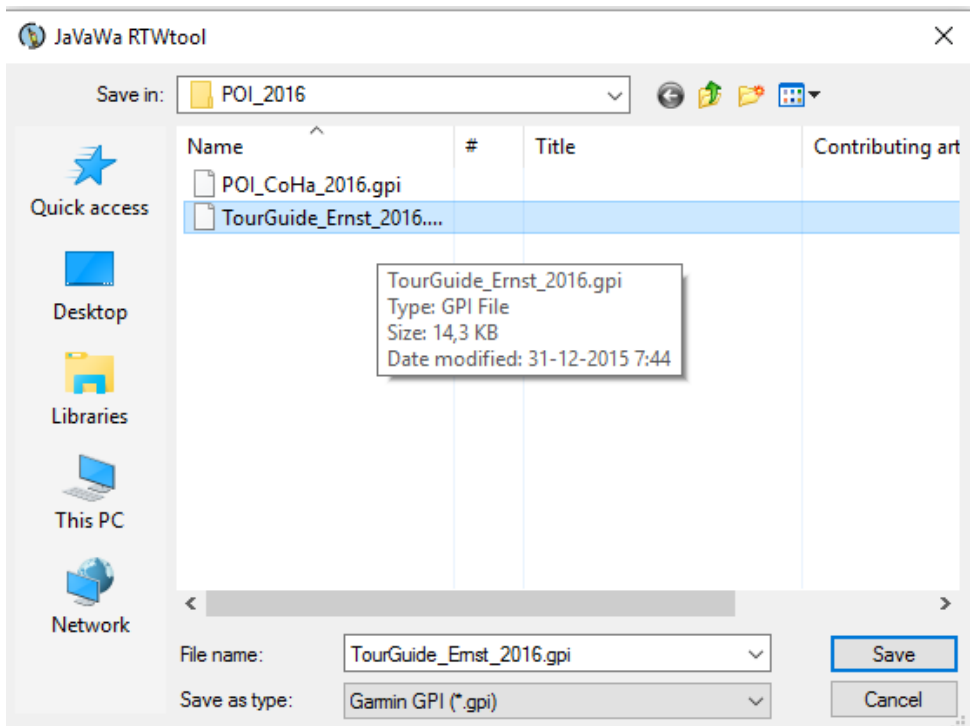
JaVaWa RTWtool

Save in: POI_2016

Quick access
Desktop
Libraries
This PC
Network

| Name | # | Title | Contributing art |
|---|---|---|---|
| POI_CoHa_2016.gpi | | | |
| TourGuide_Ernst_2016.... | | | |

TourGuide_Ernst_2016.gpi
Type: GPI File
Size: 14,3 KB
Date modified: 31-12-2015 7:44

File name: TourGuide_Ernst_2016.gpi
Save as type: Garmin GPI (*.gpi)

Save
Cancel